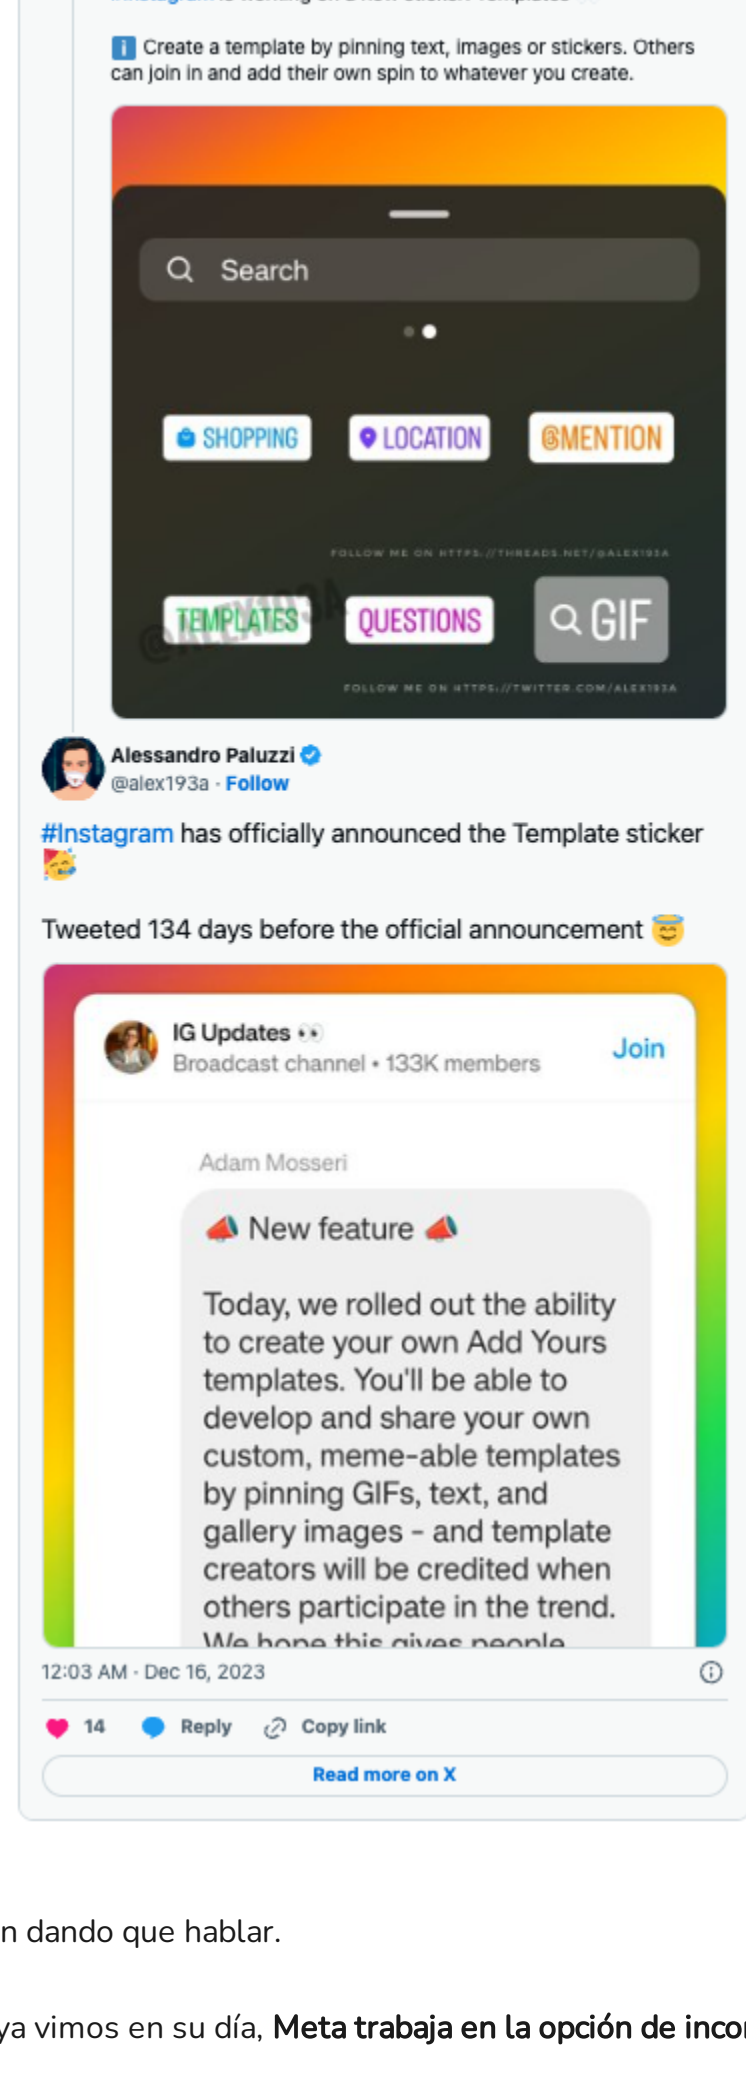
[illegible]

ℹ️ Create a template by pinning text, images or stickers. Others can join in and add their own spin to whatever you create.

Search

SHOPPING LOCATION @MENTION

FOLLOW ME ON HTTPS://THREADS.NET/@ALEX193A

TEMPLATES QUESTIONS GIF

@ALEX193A

FOLLOW ME ON HTTPS://TWITTER.COM/ALEX193A

Alessandro Paluzzi
@alex193a · Follow

#Instagram has officially announced the Template sticker 🥳

Tweeted 134 days before the official announcement 😇

IG Updates 👀
Broadcast channel • 133K members
Join

Adam Mosseri

📣 New feature 📣

Today, we rolled out the ability to create your own Add Yours templates. You'll be able to develop and share your own custom, meme-able templates by pinning GIFs, text, and gallery images - and template creators will be credited when others participate in the trend.
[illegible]

12:03 AM · Dec 16, 2023

14 Reply Copy link

Read more on X

n dando que hablar.

ya vimos en su día, **Meta trabaja en la opción de inco**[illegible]